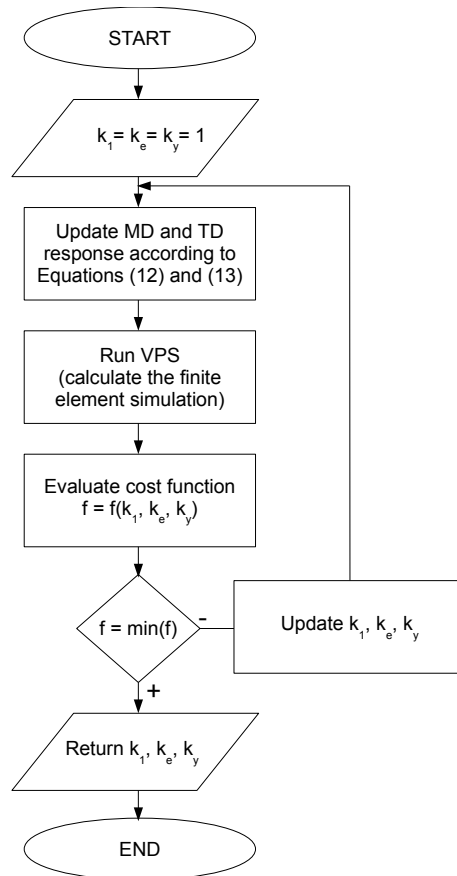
START

$k_1 = k_e = k_y = 1$

Update MD and TD response according to Equations (12) and (13)

Run VPS (calculate the finite element simulation)

Evaluate cost function $f = f(k_1, k_e, k_y)$

$f = \min(f)$

-

Update $k_1$, $k_e$, $k_y$

+

Return $k_1$, $k_e$, $k_y$

END